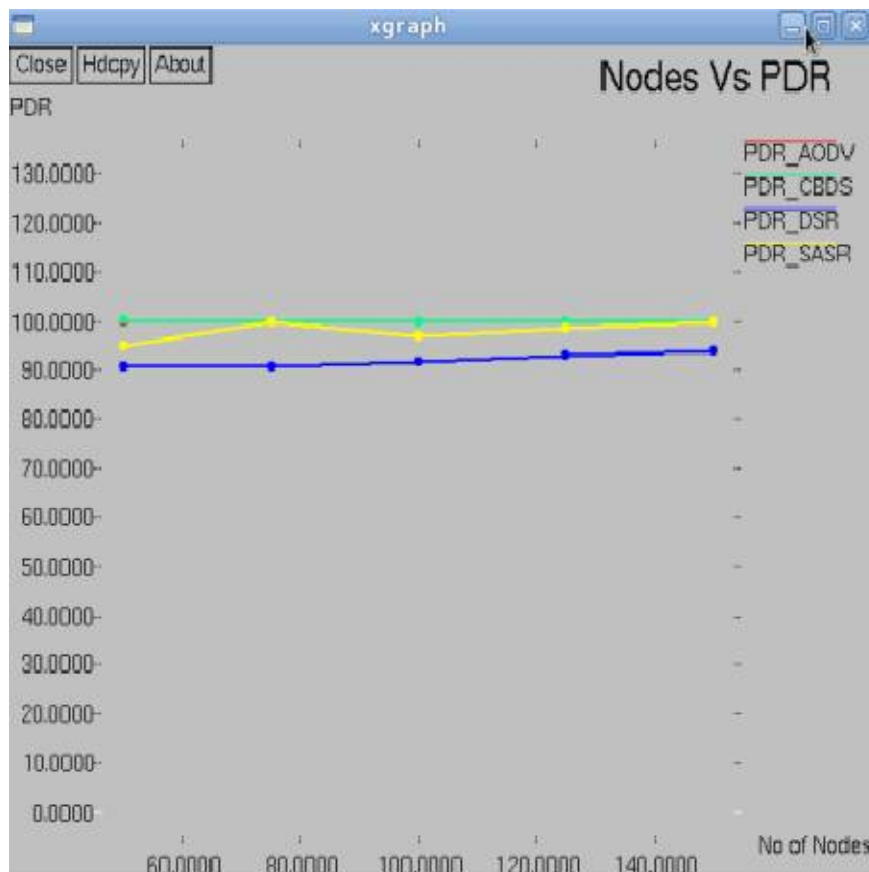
xgraph

Close Hdcpy About

Nodes Vs PDR

PDR

PDR_AODV
PDR_CBDS
PDR_DSR
PDR_SASR

130.0000
120.0000
110.0000
100.0000
90.0000
80.0000
70.0000
60.0000
50.0000
40.0000
30.0000
20.0000
10.0000
0.0000

60.0000 80.0000 100.0000 120.0000 140.0000

No of Nodes